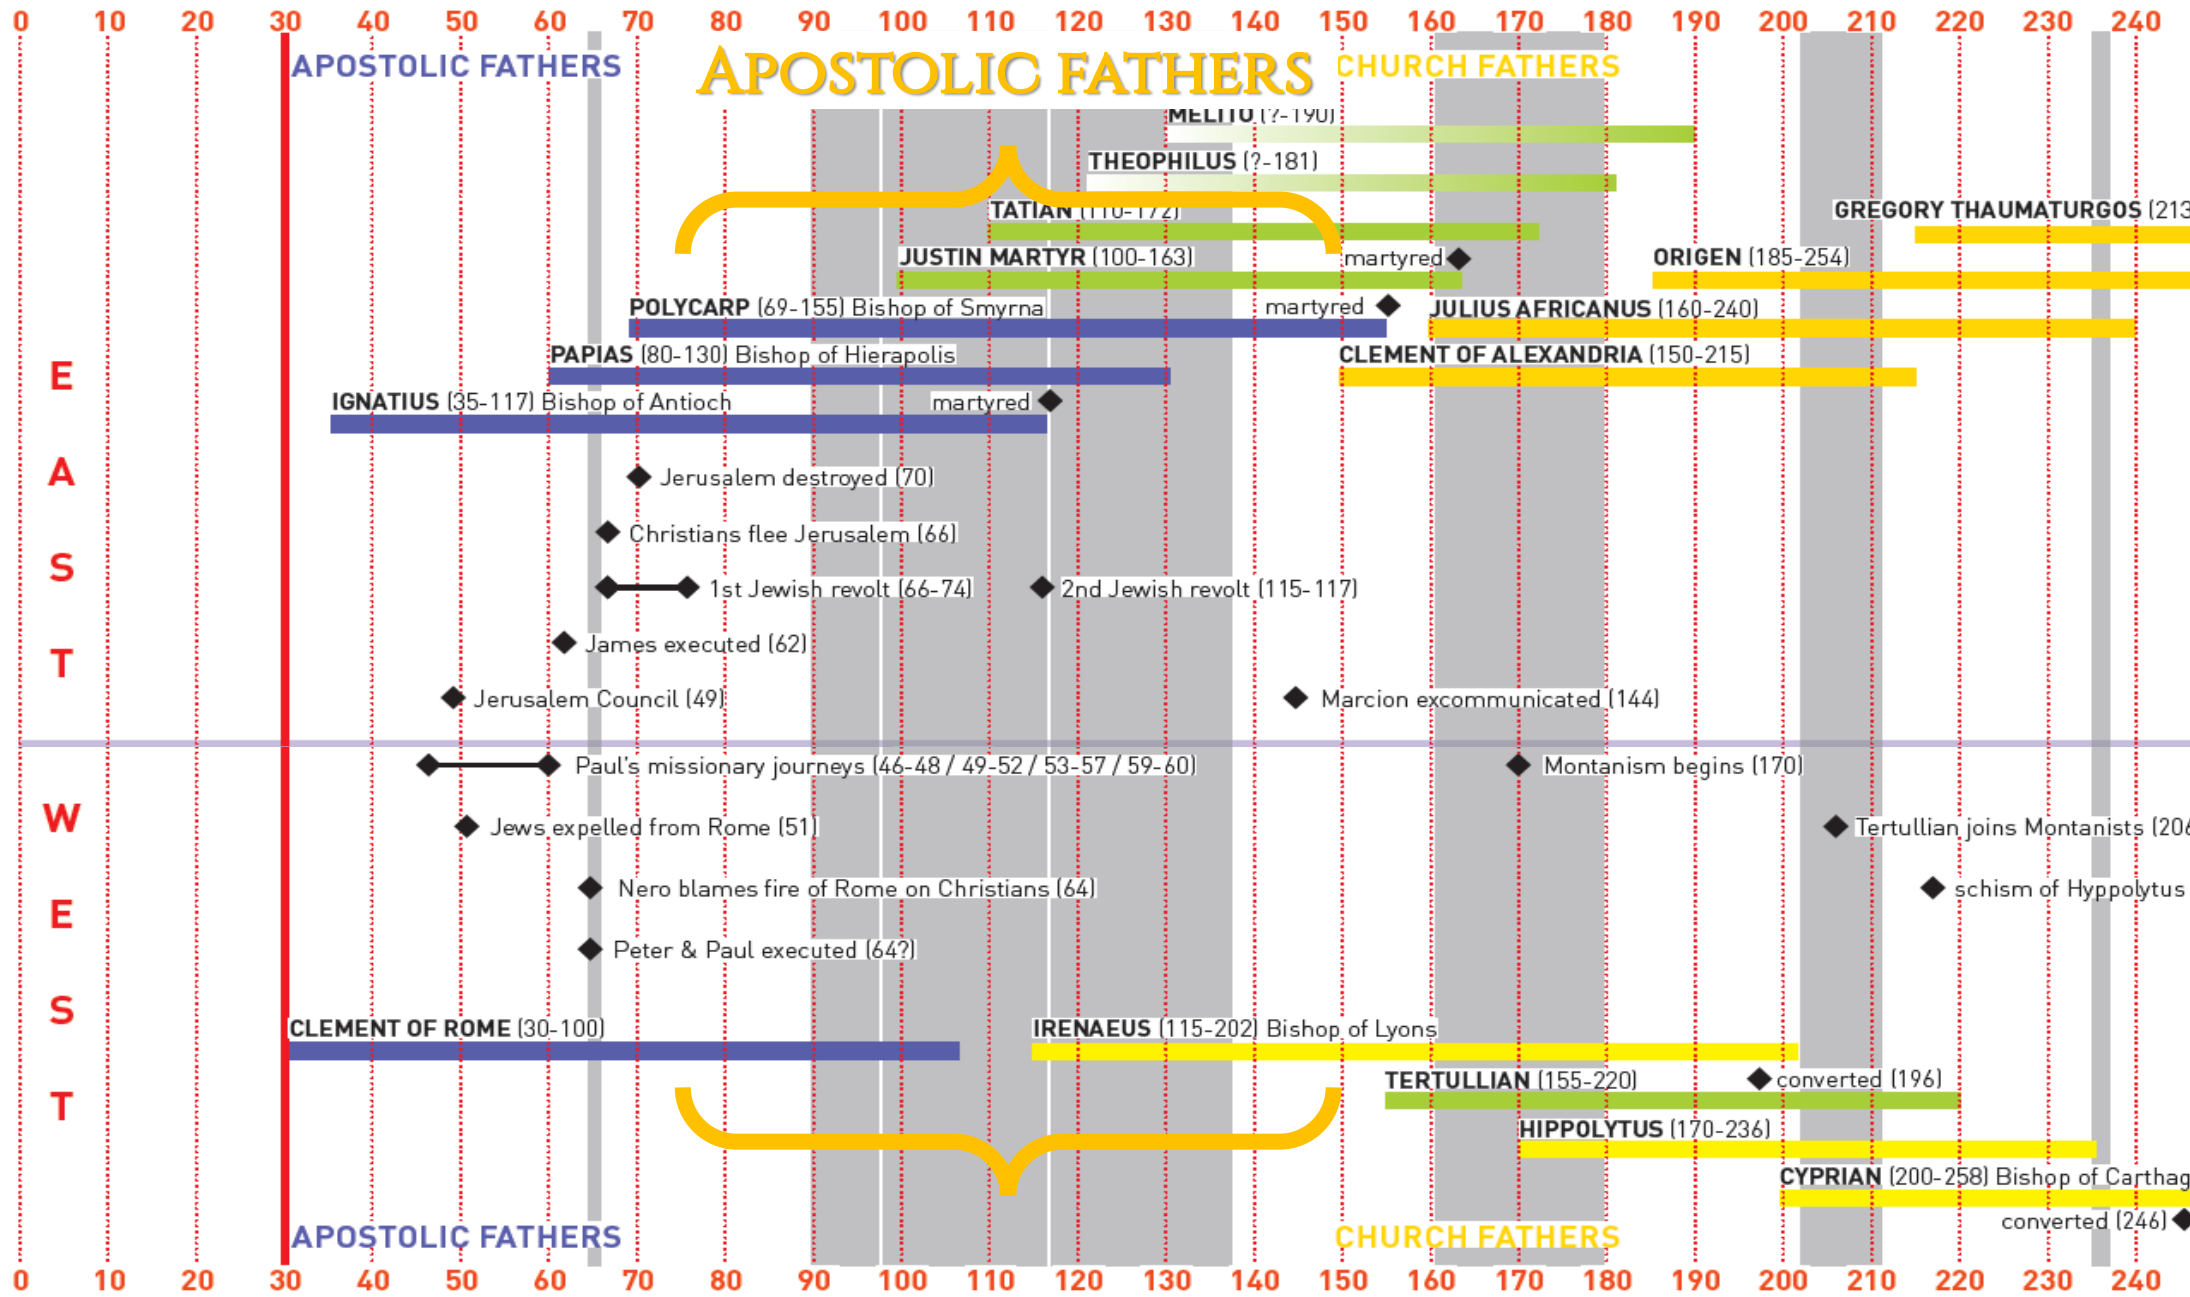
0 10 20 30 40 50 60 70 80 90 100 110 120 130 140 150 160 170 180 190 200 210 220 230 240

APOSTOLIC FATHERS
APOSTOLIC FATHERS
CHURCH FATHERS

MELITO (?-190)
THEOPHILUS (?-181)
TATIAN (110-172)
GREGORY THAUMATURGOS (213
JUSTIN MARTYR (100-163) martyred
ORIGEN (185-254)
POLYCARP (69-155) Bishop of Smyrna martyred
JULIUS AFRICANUS (160-240)
PAPIAS (80-130) Bishop of Hierapolis
CLEMENT OF ALEXANDRIA (150-215)
IGNATIUS (35-117) Bishop of Antioch martyred

E A S T

Jerusalem destroyed (70)
Christians flee Jerusalem (66)
1st Jewish revolt (66-74)
2nd Jewish revolt (115-117)
James executed (62)
Jerusalem Council (49)
Marcion excommunicated (144)

W E S T

Paul's missionary journeys (46-48 / 49-52 / 53-57 / 59-60)
Montanism begins (170)
Jews expelled from Rome (51)
Tertullian joins Montanists (20
Nero blames fire of Rome on Christians (64)
schism of Hyppolytus
Peter & Paul executed (64?)
CLEMENT OF ROME (30-100)
IRENAEUS (115-202) Bishop of Lyons
TERTULLIAN (155-220) converted (196)
HIPPOLYTUS (170-236)
CYPRIAN (200-258) Bishop of Carthag
converted (246)

APOSTOLIC FATHERS
CHURCH FATHERS

0 10 20 30 40 50 60 70 80 90 100 110 120 130 140 150 160 170 180 190 200 210 220 230 240